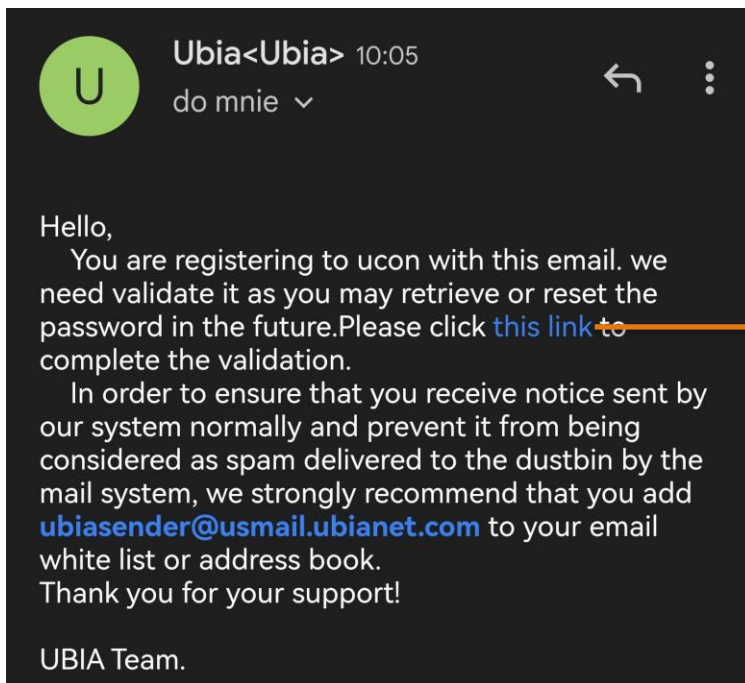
U

Ubia<Ubia> 10:05
do mnie

Hello,
You are registering to ucon with this email. we need validate it as you may retrieve or reset the password in the future.Please click this link to complete the validation.
In order to ensure that you receive notice sent by our system normally and prevent it from being considered as spam delivered to the dustbin by the mail system, we strongly recommend that you add ubiasender@usmail.ubianet.com to your email white list or address book.
Thank you for your support!

UBIA Team.